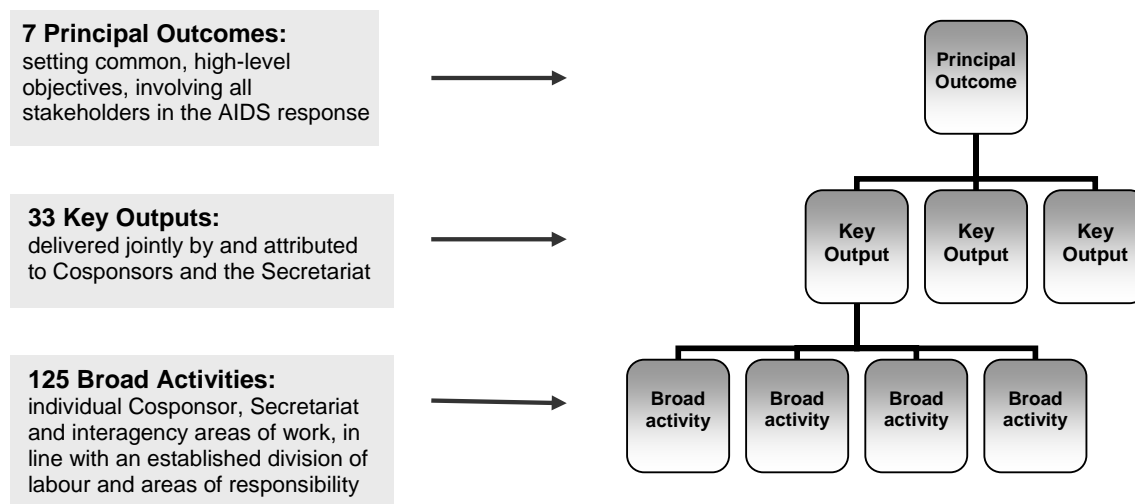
**7 Principal Outcomes:**
setting common, high-level objectives, involving all stakeholders in the AIDS response

**33 Key Outputs:**
delivered jointly by and attributed to Cosponsors and the Secretariat

**125 Broad Activities:**
individual Cosponsor, Secretariat and interagency areas of work, in line with an established division of labour and areas of responsibility

Principal Outcome

Key Output

Key Output

Key Output

Broad activity

Broad activity

Broad activity

Broad activity